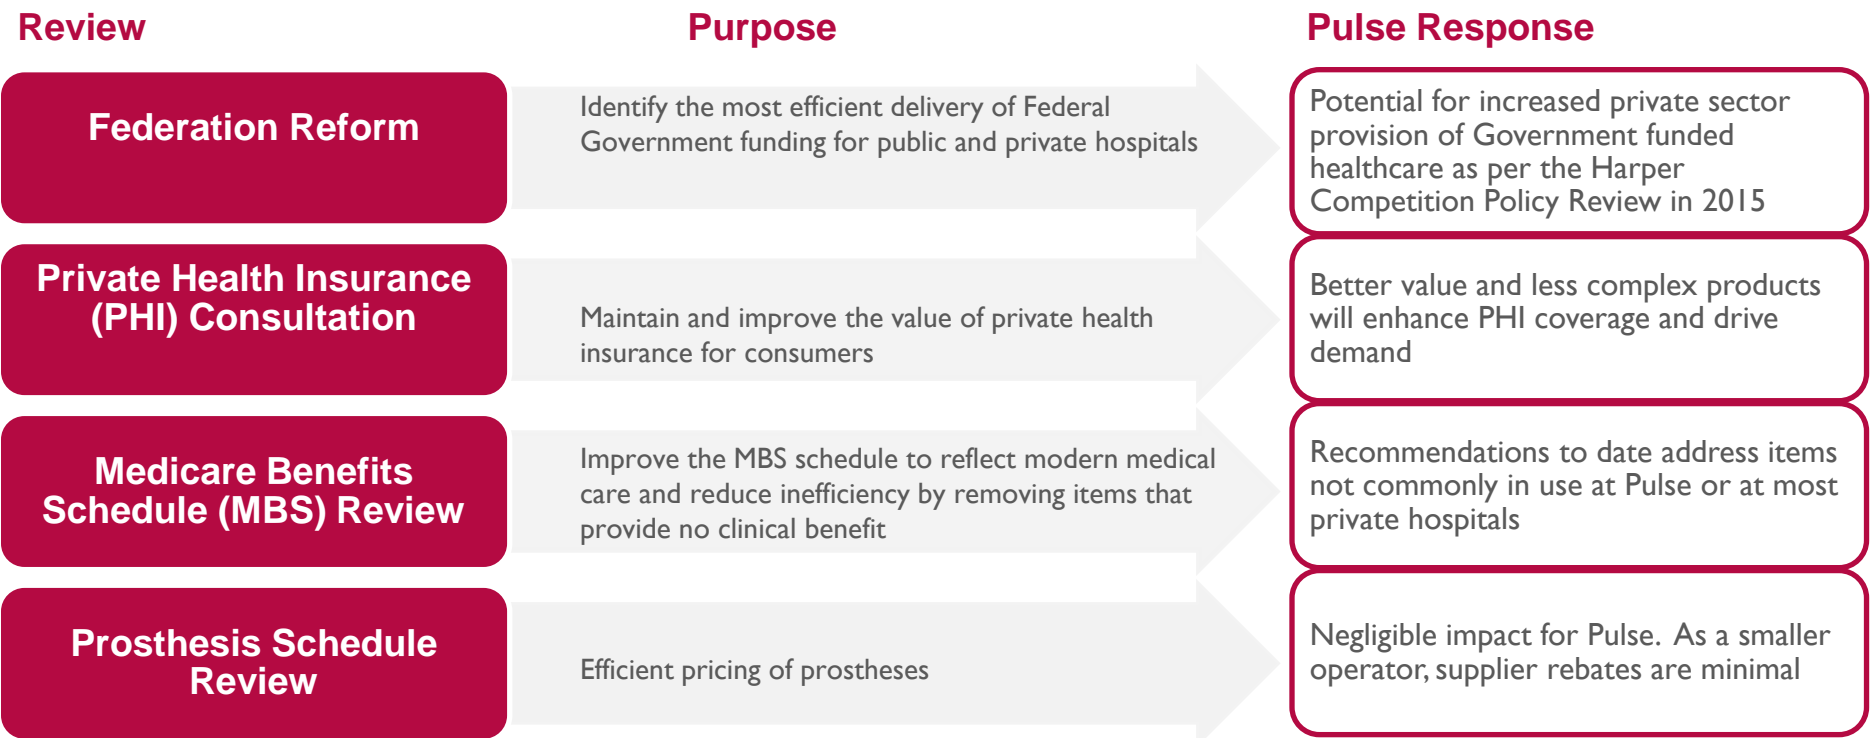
| Review | Purpose | Pulse Response |
|---|---|---|
| Federation Reform | Identify the most efficient delivery of Federal Government funding for public and private hospitals | Potential for increased private sector provision of Government funded healthcare as per the Harper Competition Policy Review in 2015 |
| Private Health Insurance (PHI) Consultation | Maintain and improve the value of private health insurance for consumers | Better value and less complex products will enhance PHI coverage and drive demand |
| Medicare Benefits Schedule (MBS) Review | Improve the MBS schedule to reflect modern medical care and reduce inefficiency by removing items that provide no clinical benefit | Recommendations to date address items not commonly in use at Pulse or at most private hospitals |
| Prosthesis Schedule Review | Efficient pricing of prostheses | Negligible impact for Pulse. As a smaller operator, supplier rebates are minimal |